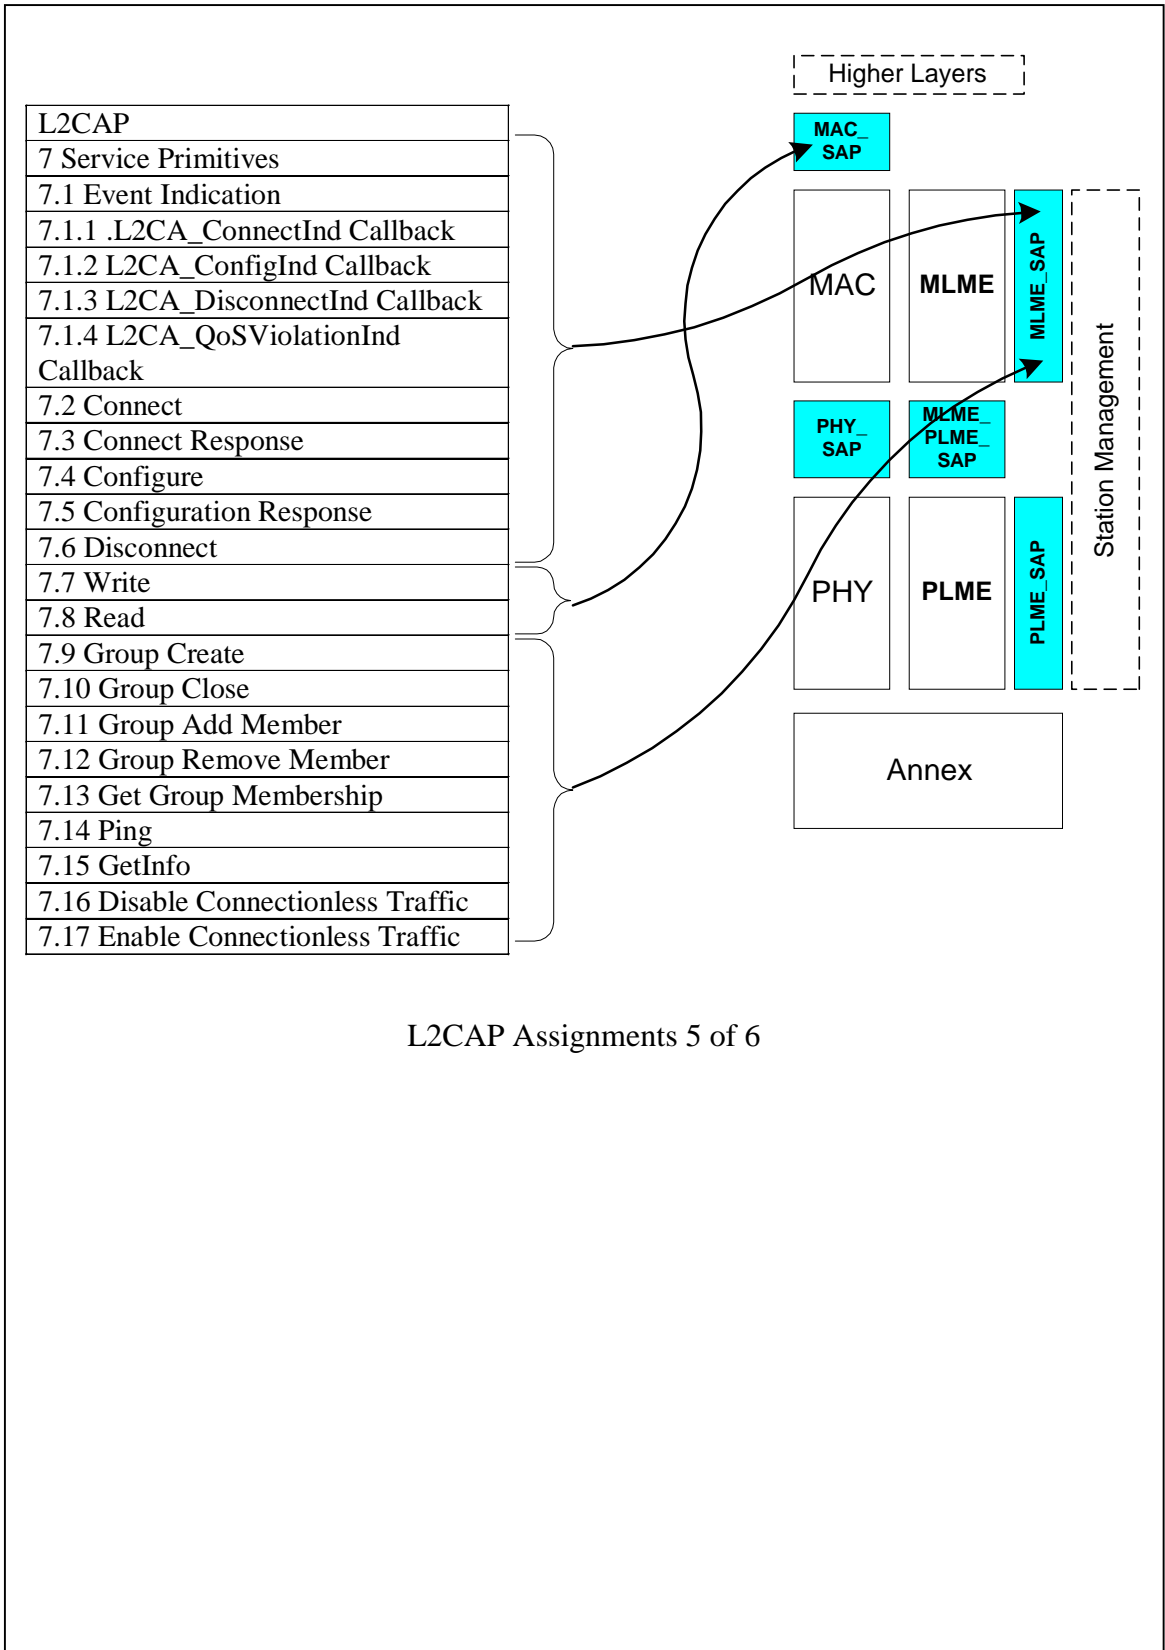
| L2CAP |
|---|
| 7 Service Primitives |
| 7.1 Event Indication |
| 7.1.1 .L2CA_ConnectInd Callback |
| 7.1.2 L2CA_ConfigInd Callback |
| 7.1.3 L2CA_DisconnectInd Callback |
| 7.1.4 L2CA_QoSViolationInd Callback |
| 7.2 Connect |
| 7.3 Connect Response |
| 7.4 Configure |
| 7.5 Configuration Response |
| 7.6 Disconnect |
| 7.7 Write |
| 7.8 Read |
| 7.9 Group Create |
| 7.10 Group Close |
| 7.11 Group Add Member |
| 7.12 Group Remove Member |
| 7.13 Get Group Membership |
| 7.14 Ping |
| 7.15 GetInfo |
| 7.16 Disable Connectionless Traffic |
| 7.17 Enable Connectionless Traffic |

Higher Layers

MAC_ SAP

MAC

MLME

MLME_SAP

Station Management

PHY_ SAP

MLME_ PLME_ SAP

PHY

PLME

PLME_SAP

Annex

L2CAP Assignments 5 of 6